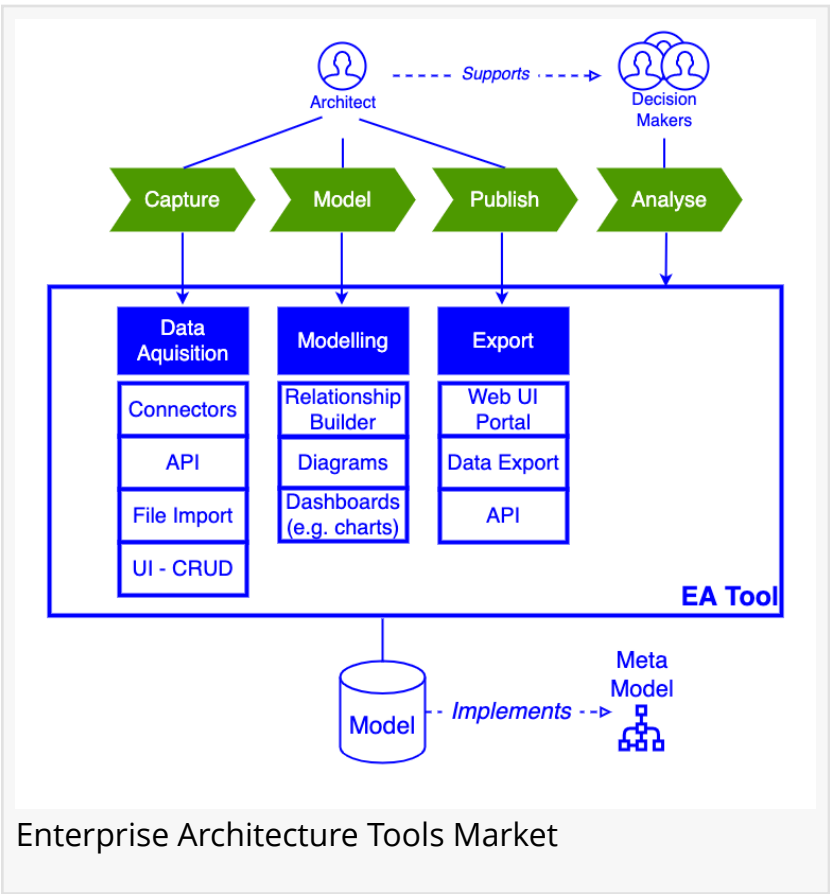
Architect

Supports

Decision Makers

Capture

Model

Publish

Analyse

Data Aquisition

Connectors

API

File Import

UI - CRUD

Modelling

Relationship Builder

Diagrams

Dashboards (e.g. charts)

Export

Web UI Portal

Data Export

API

EA Tool

Model

Implements

Meta Model

Enterprise Architecture Tools Market